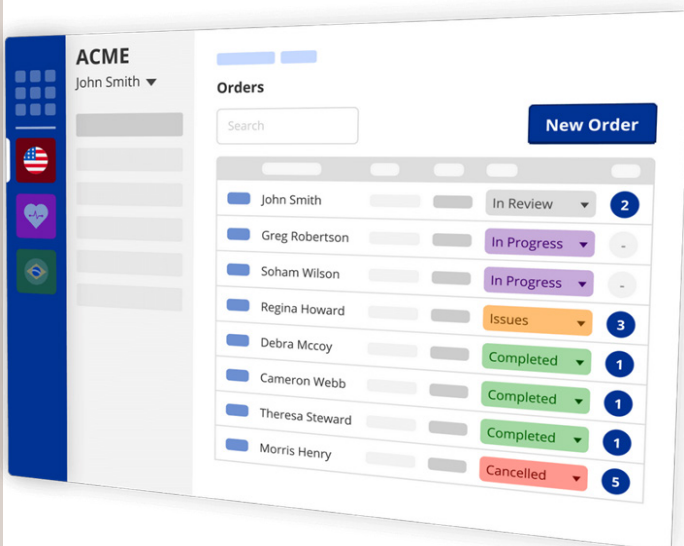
ACME
John Smith

Orders

Search

New Order

| | | | | |
|---|---|---|---|---|
| John Smith | | | In Review | 2 |
| Greg Robertson | | | In Progress | - |
| Soham Wilson | | | In Progress | - |
| Regina Howard | | | Issues | 3 |
| Debra Mccoy | | | Completed | 1 |
| Cameron Webb | | | Completed | 1 |
| Theresa Steward | | | Completed | 1 |
| Morris Henry | | | Cancelled | 5 |